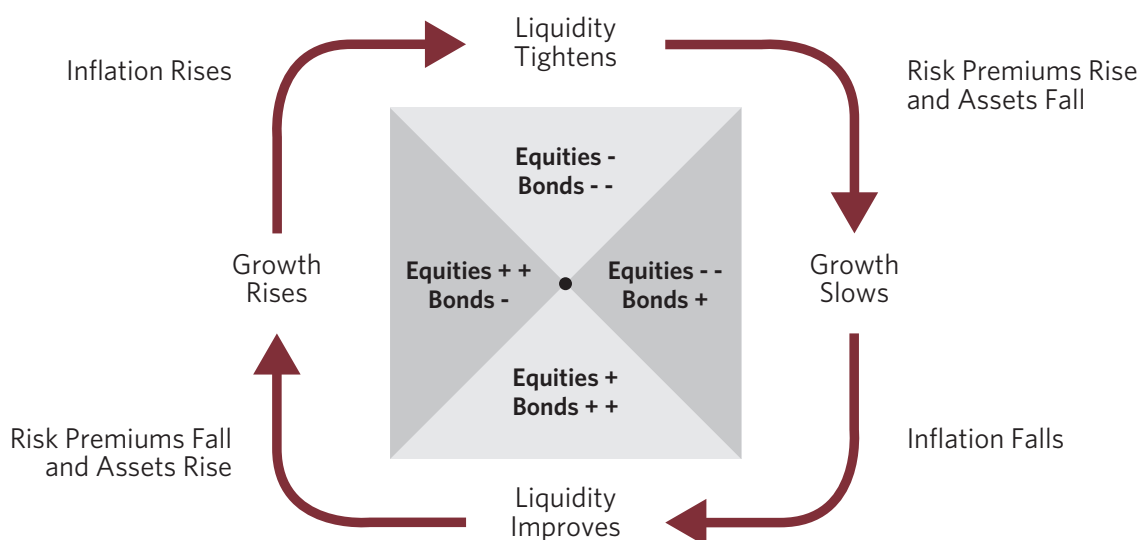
Liquidity Tightens

Inflation Rises

Risk Premiums Rise and Assets Fall

Equities -
Bonds - -

Growth Rises

Equities + +
Bonds -

Equities - -
Bonds +

Growth Slows

Equities +
Bonds + +

Risk Premiums Fall and Assets Rise

Inflation Falls

Liquidity Improves